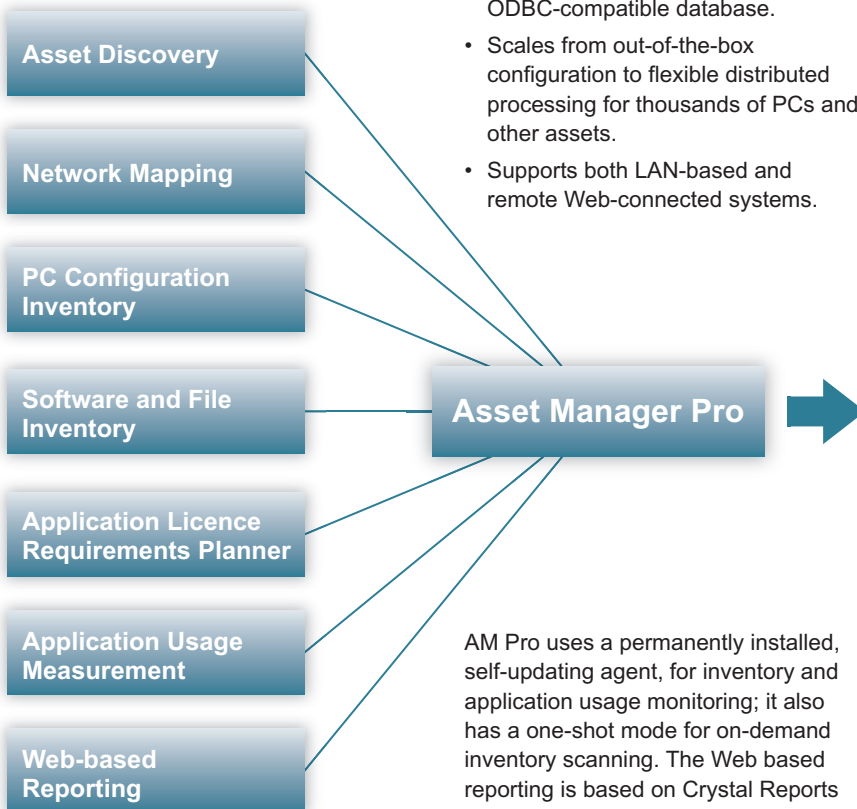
Asset Discovery

Network Mapping

PC Configuration Inventory

Software and File Inventory

Application Licence Requirements Planner

Application Usage Measurement

Web-based Reporting

ODBC-compatible database.

• Scales from out-of-the-box configuration to flexible distributed processing for thousands of PCs and other assets.

• Supports both LAN-based and remote Web-connected systems.

Asset Manager Pro

AM Pro uses a permanently installed, self-updating agent, for inventory and application usage monitoring; it also has a one-shot mode for on-demand inventory scanning. The Web based reporting is based on Crystal Reports